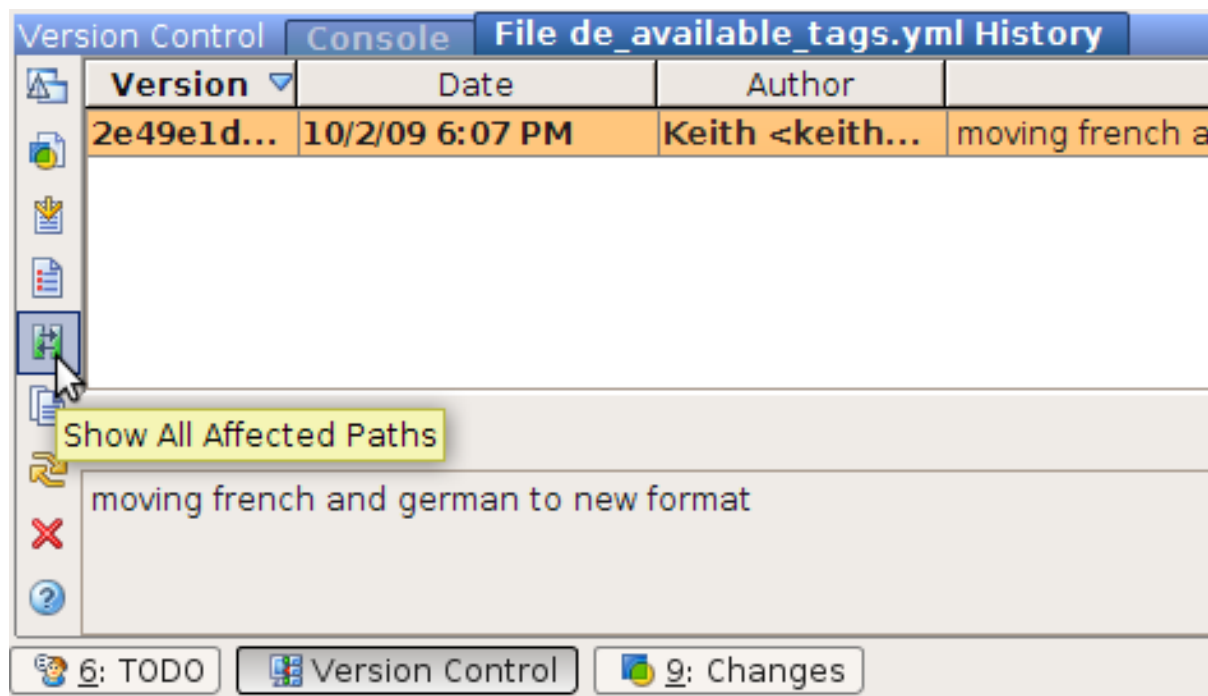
Version Control Console File de_available_tags.yml History

| Version | Date | Author | |
|---|---|---|---|
| 2e49e1d... | 10/2/09 6:07 PM | Keith <keith... | moving french a |

Show All Affected Paths

moving french and german to new format

6: TODO Version Control 9: Changes